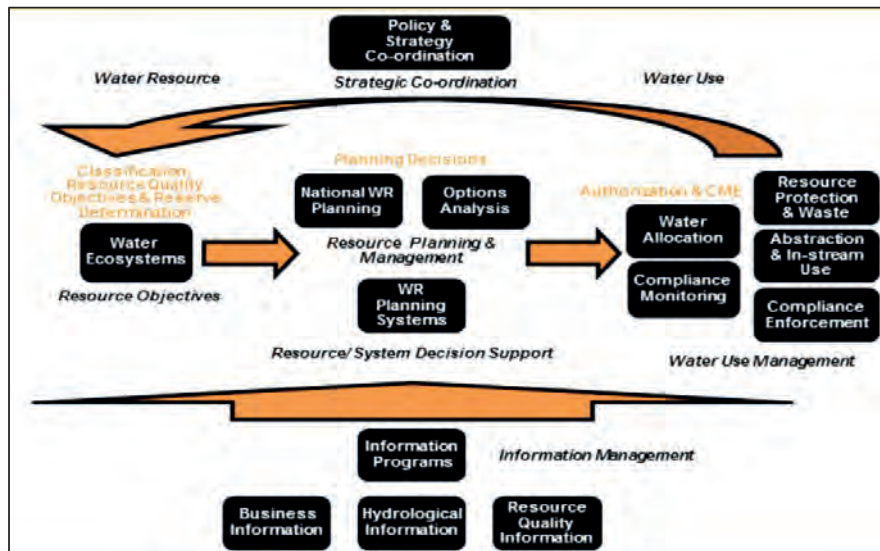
Policy & Strategy Co-ordination

Strategic Co-ordination

Water Resource

Water Use

Classification Resource Quality Objectives & Reserve Determination

Water Ecosystems

Resource Objectives

Planning Decisions

National WR Planning

Options Analysis

Resource Planning & Management

WR Planning Systems

Resource/ System Decision Support

Authorization & CME

Water Allocation

Compliance Monitoring

Resource Protection & Waste

Abstraction & In-stream Use

Compliance Enforcement

Water Use Management

Information Programs

Information Management

Business Information

Hydrological Information

Resource Quality Information